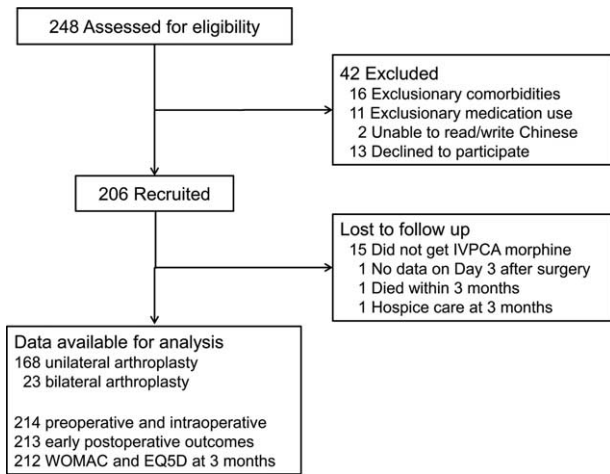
248 Assessed for eligibility

42 Excluded
16 Exclusionary comorbidities
11 Exclusionary medication use
2 Unable to read/write Chinese
13 Declined to participate

206 Recruited

Lost to follow up
15 Did not get IVPCA morphine
1 No data on Day 3 after surgery
1 Died within 3 months
1 Hospice care at 3 months

Data available for analysis
168 unilateral arthroplasty
23 bilateral arthroplasty

214 preoperative and intraoperative
213 early postoperative outcomes
212 WOMAC and EQ5D at 3 months